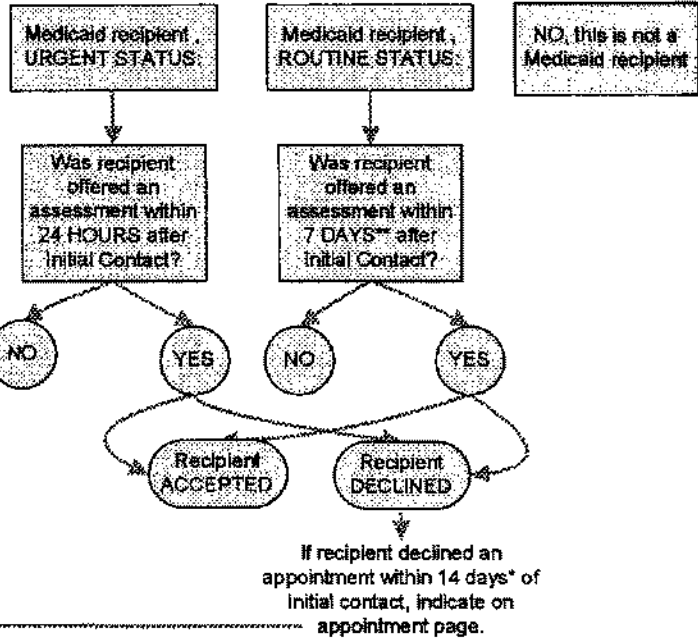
Medicaid recipient, URGENT STATUS:

Medicaid recipient, ROUTINE STATUS:

NO, this is not a Medicaid recipient

Was recipient offered an assessment within 24 HOURS after Initial Contact?

Was recipient offered an assessment within 7 DAYS** after Initial Contact?

NO

YES

NO

YES

Recipient ACCEPTED

Recipient DECLINED

If recipient declined an appointment within 14 days* of initial contact, indicate on appointment page.